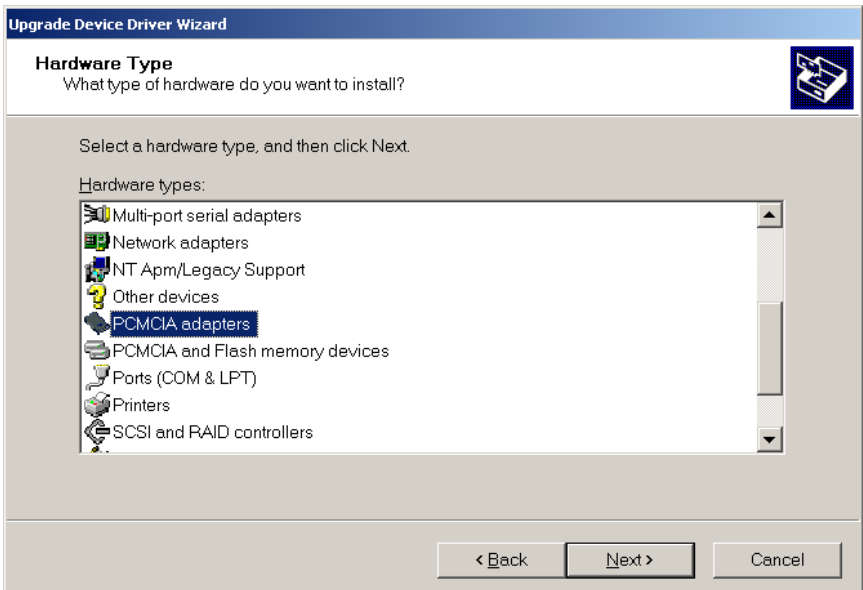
Upgrade Device Driver Wizard

Hardware Type
What type of hardware do you want to install?

Select a hardware type, and then click Next.

Hardware types:

Multi-port serial adapters
Network adapters
NT Apm/Legacy Support
Other devices
PCMCIA adapters
PCMCIA and Flash memory devices
Ports (COM & LPT)
Printers
SCSI and RAID controllers

< Back
Next >
Cancel